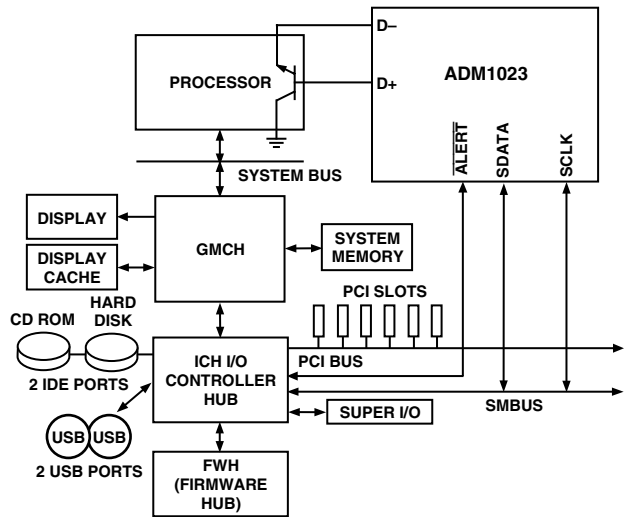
D–
PROCESSOR
D+
ADM1023
$\overline{ALERT}$
SDATA
SCLK
SYSTEM BUS
DISPLAY
DISPLAY CACHE
GMCH
SYSTEM MEMORY
PCI SLOTS
CD ROM
HARD DISK
ICH I/O CONTROLLER HUB
PCI BUS
2 IDE PORTS
SMBUS
SUPER I/O
USB
USB
2 USB PORTS
FWH (FIRMWARE HUB)